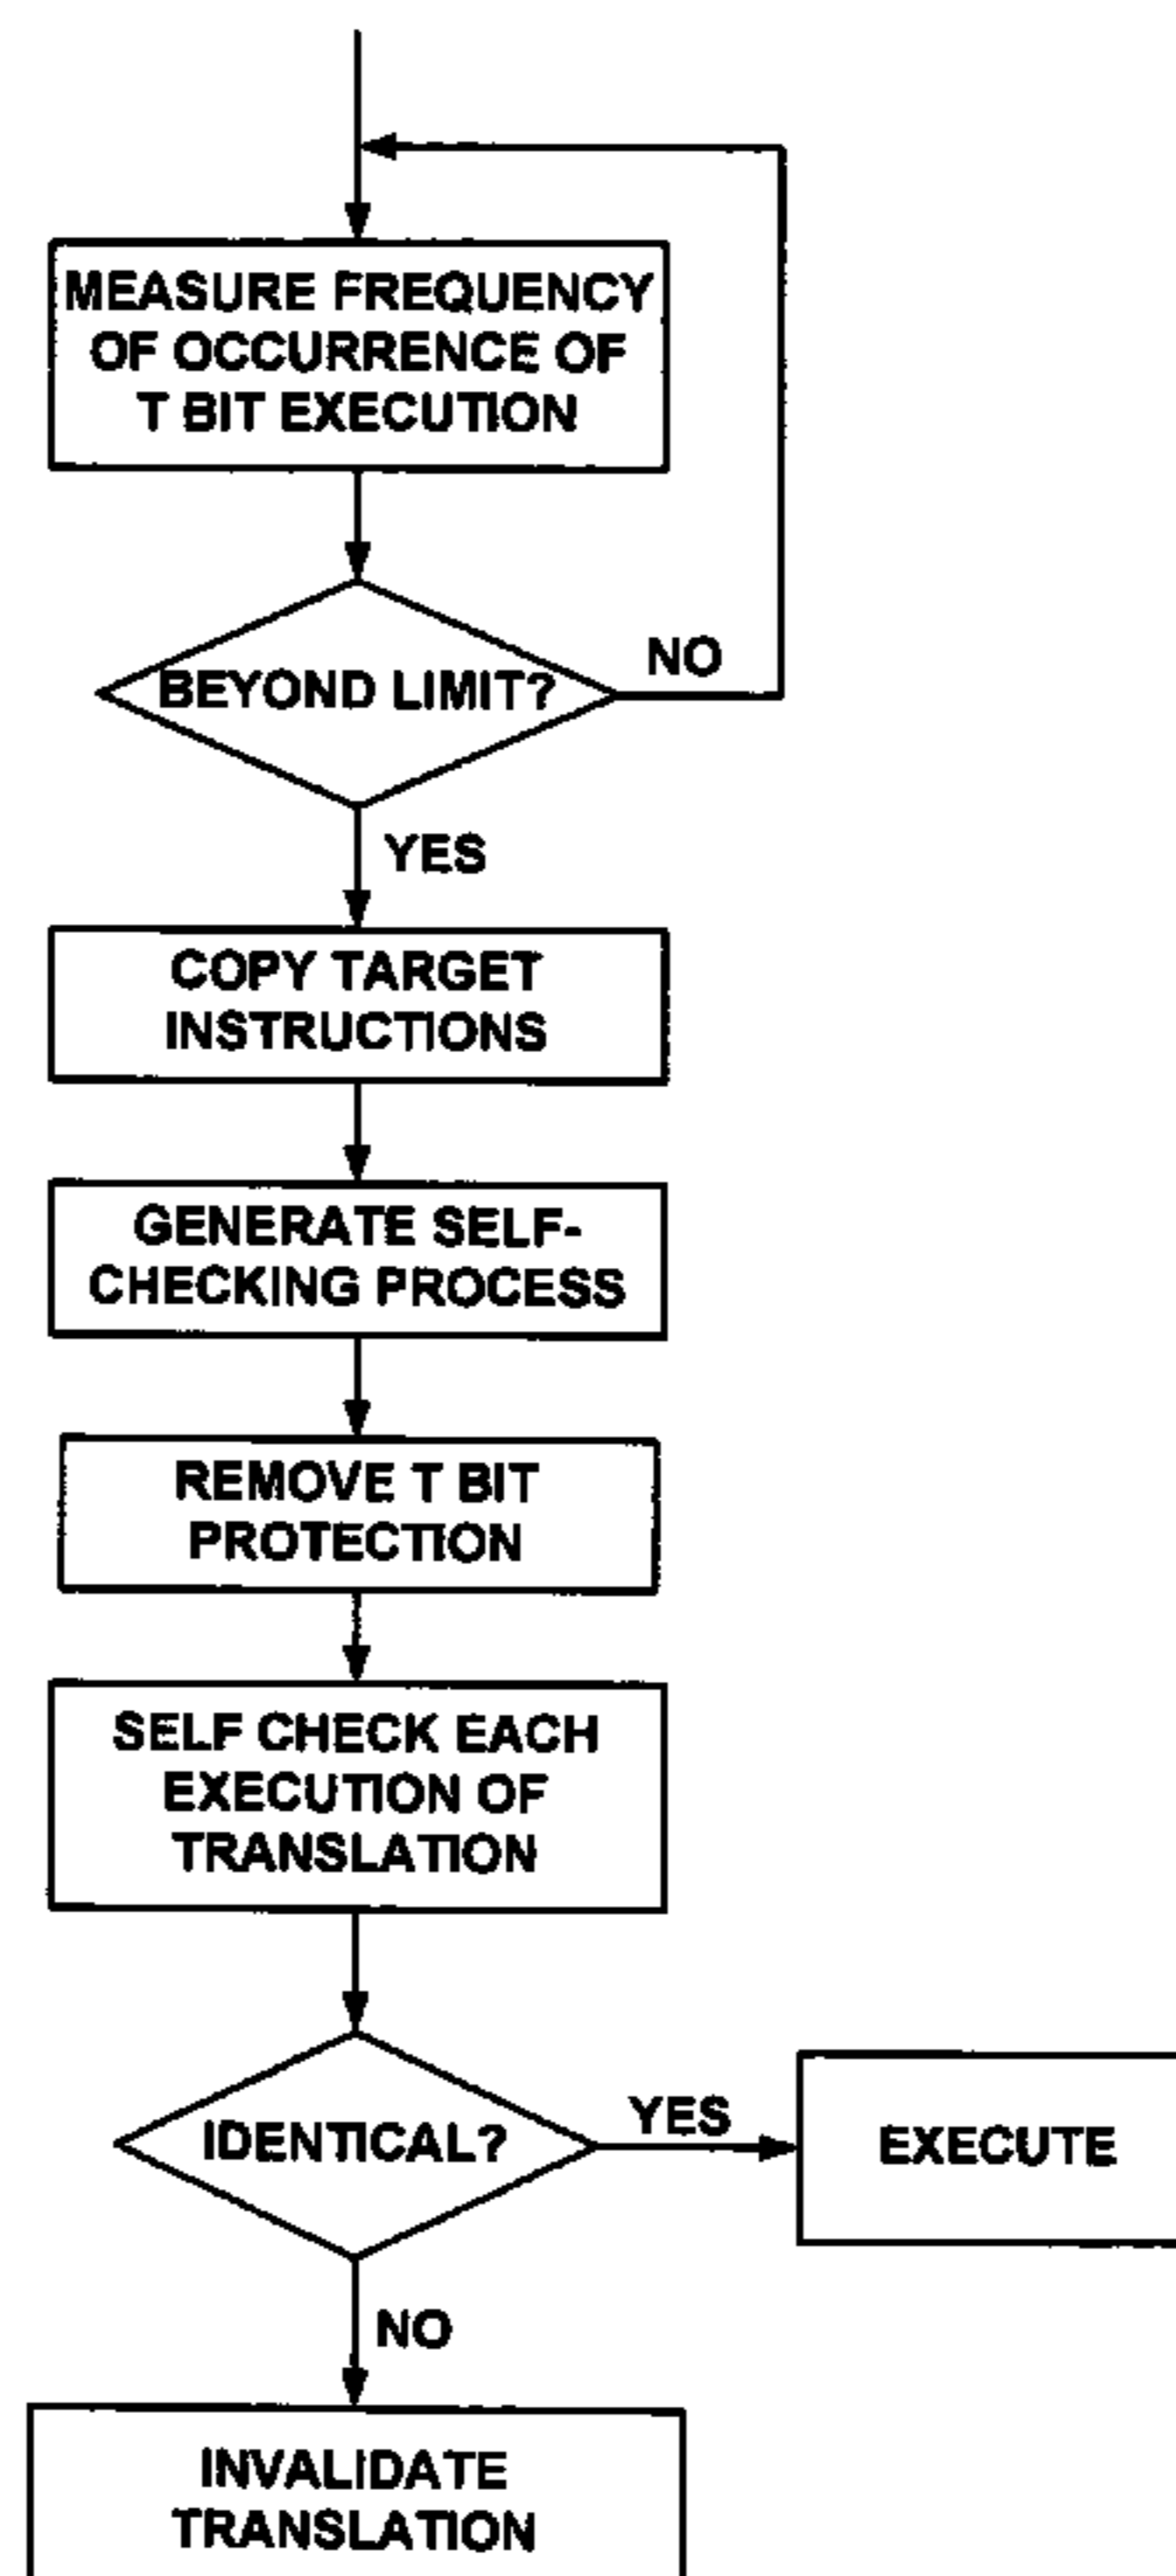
MEASURE FREQUENCY OF OCCURRENCE OF T BIT EXECUTION

BEYOND LIMIT?

NO

YES

COPY TARGET INSTRUCTIONS

GENERATE SELF-CHECKING PROCESS

REMOVE T BIT PROTECTION

SELF CHECK EACH EXECUTION OF TRANSLATION

IDENTICAL?

YES

EXECUTE

NO

INVALIDATE TRANSLATION